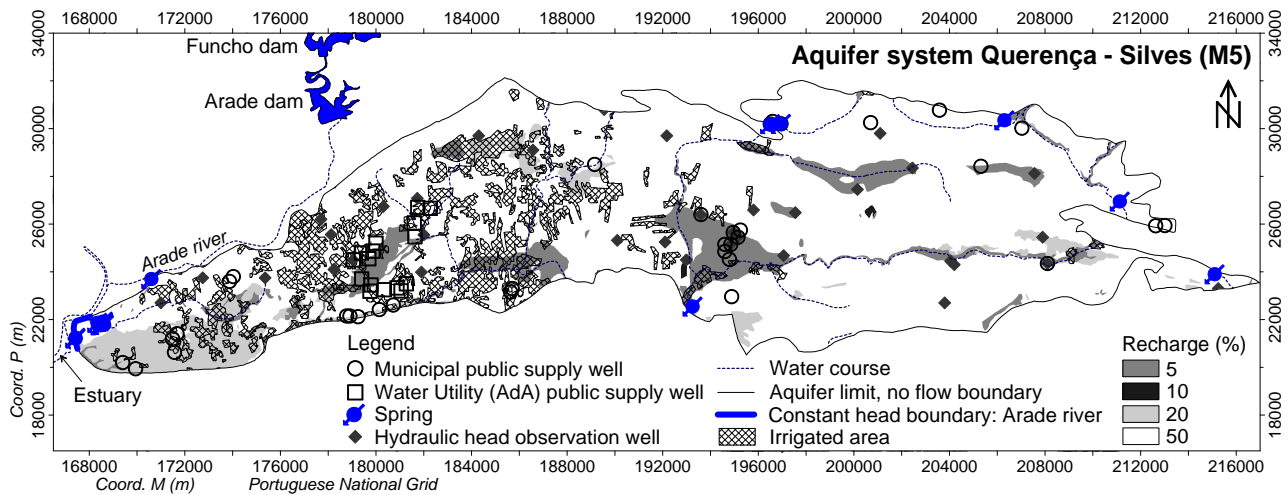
168000 172000 176000 180000 184000 188000 192000 196000 200000 204000 208000 212000 216000

34000 30000 26000 22000 18000

Funcho dam

Arade dam

Aquifer system Querença - Silves (M5)

N

Arade river

Estuary

Legend

Municipal public supply well

Water Utility (AdA) public supply well

Spring

Hydraulic head observation well

Water course

Aquifer limit, no flow boundary

Constant head boundary: Arade river

Irrigated area

Recharge (%)

| 5 |
|---|
| 10 |
| 20 |
| 50 |

Coord. P (m)

Coord. M (m)

Portuguese National Grid

168000 172000 176000 180000 184000 188000 192000 196000 200000 204000 208000 212000 216000

34000 30000 26000 22000 18000